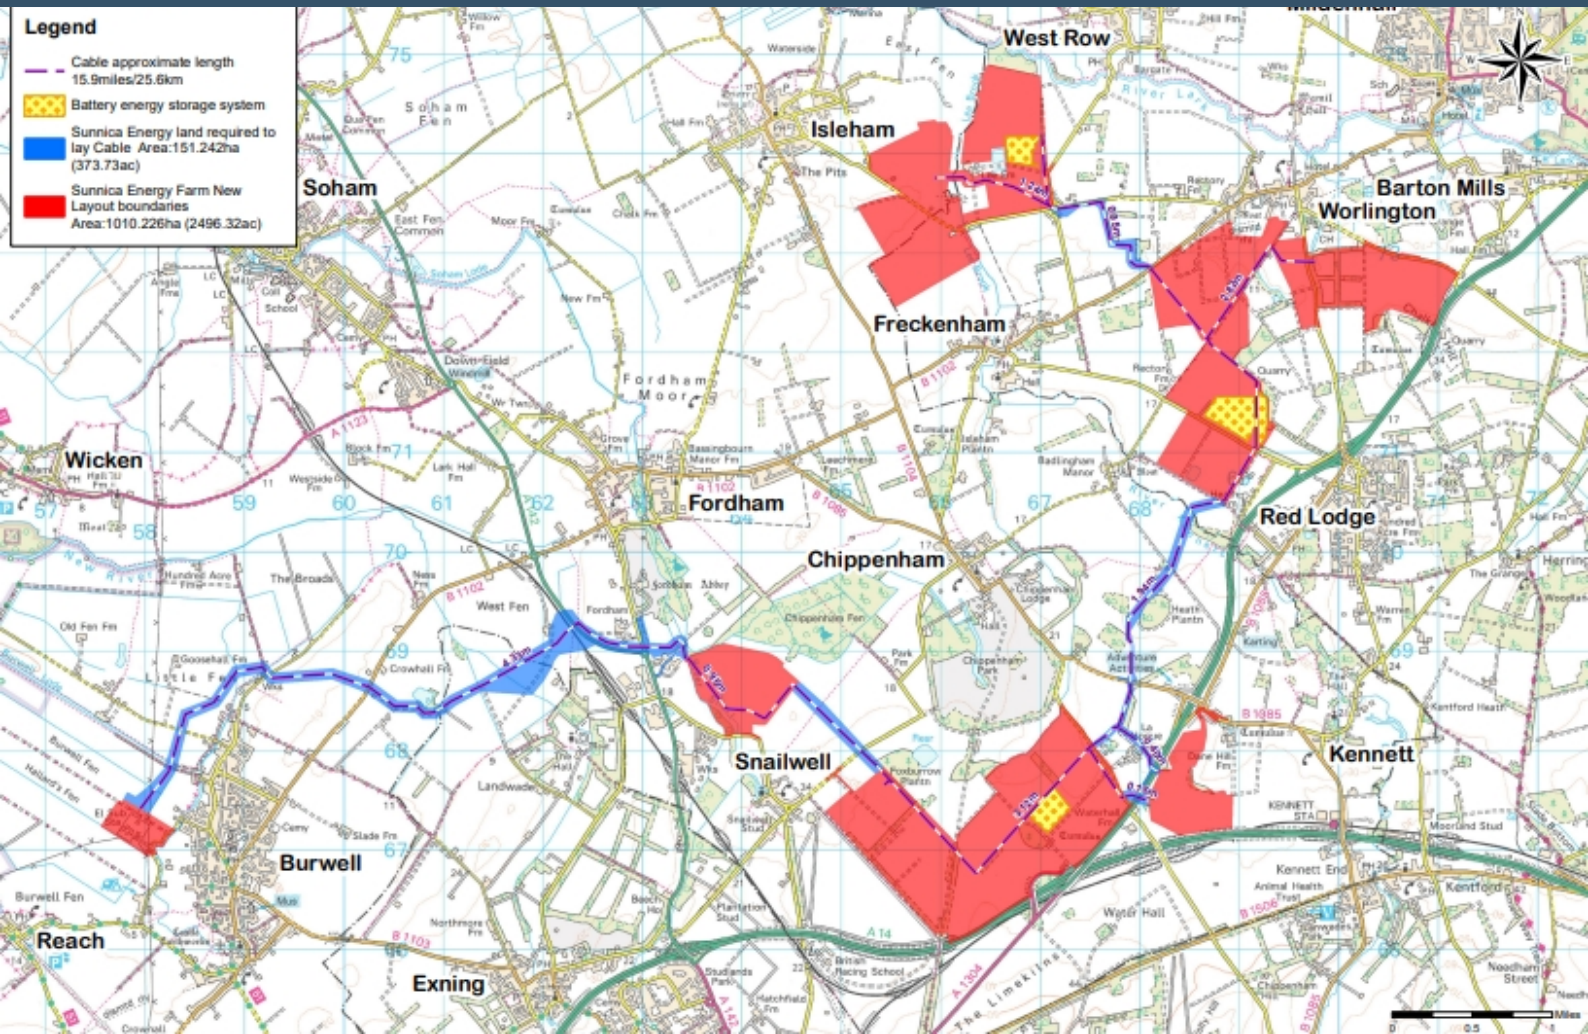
Legend
Cable approximate length 15.9miles/25.6km
Battery energy storage system
Sunnica Energy land required to lay Cable Area:151.242ha (373.73ac)
Sunnica Energy Farm New Layout boundaries Area:1010.226ha (2496.32ac)

West Row
Isleham
Soham
Barton Mills
Worlington
Freckenham
Wicken
Fordham
Red Lodge
Chippenham
Snailwell
Kennett
Burwell
Reach
Exning

Soham Fen
East Fen
Fordham Moor
The Pits
West Fen
Little Fen
Landwade
Water Hall
Kentford
Kennett End
Chippenham Park
Chippenham Fen
Burwell Fen
The Broads
Old Fen Fm
Red Lodge
Heath Plantn
Badlingham Manor
Isleham Plantn
Snailwell Stud
Beech Ho
Northmore Fm
Plantation Stud
Studlands Park
Hatchfield Park
British Racing School
Needham Street
The Limekilns
Moorland Stud
The Grange

75
71
70
69
68
67
59
60
61
62
57
58
65
66
67
68
69

A 1123
B 1102
B 1104
B 1085
B 1103
B 1506
A 14
A 1304
B 1085

0 0.5 1 Miles